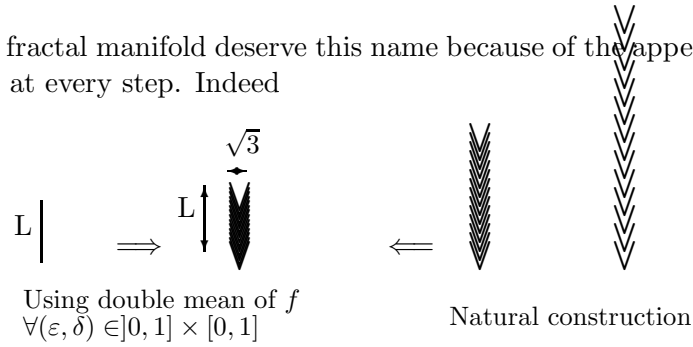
fractal manifold deserve this name because of the appe at every step. Indeed

$\sqrt{3}$

L

L

$\Longrightarrow$

$\Longleftarrow$

Using double mean of $f$
$\forall(\varepsilon, \delta) \in ]0,1] \times [0,1]$

Natural construction